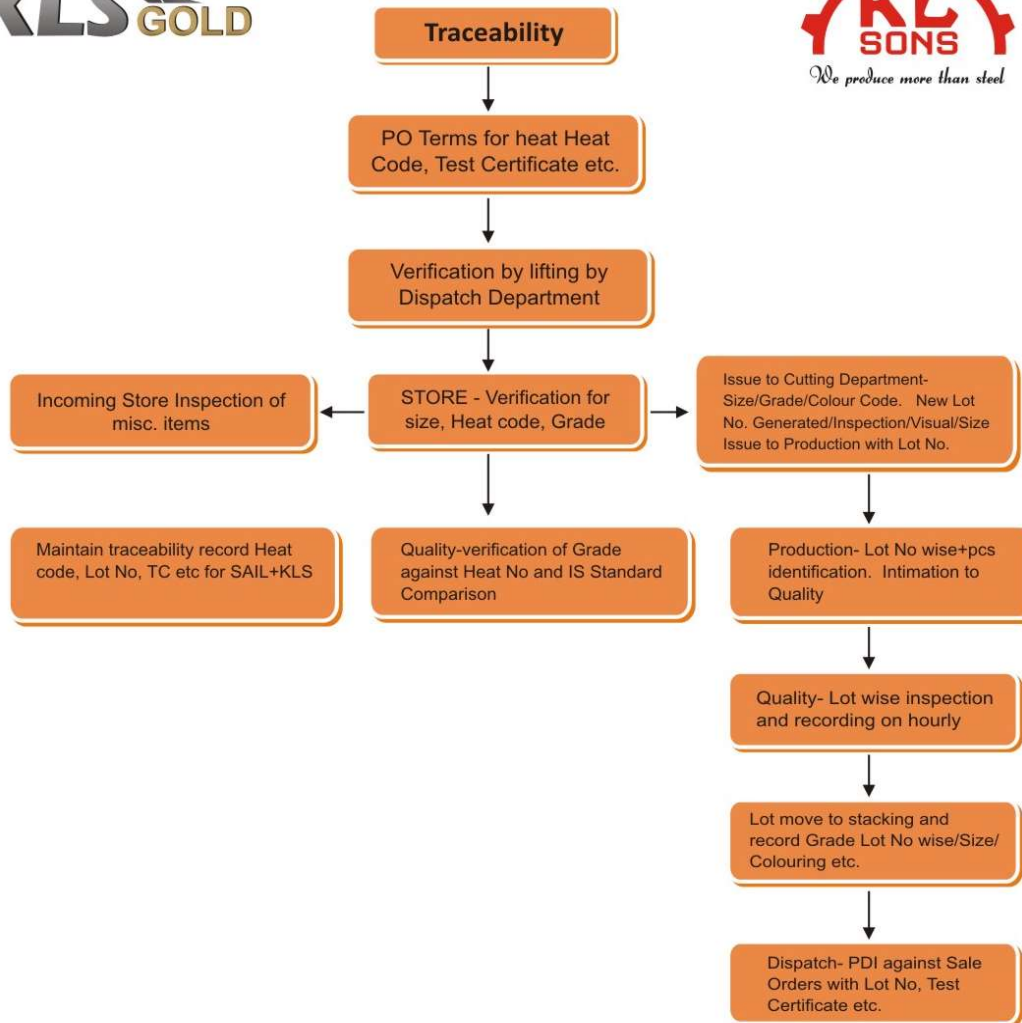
KLS GOLD

Traceability

SONS
We produce more than steel

PO Terms for heat Heat Code, Test Certificate etc.

Verification by lifting by Dispatch Department

Incoming Store Inspection of misc. items

STORE - Verification for size, Heat code, Grade

Issue to Cutting Department- Size/Grade/Colour Code. New Lot No. Generated/Inspection/Visual/Size Issue to Production with Lot No.

Maintain traceability record Heat code, Lot No, TC etc for SAIL+KLS

Quality-verification of Grade against Heat No and IS Standard Comparison

Production- Lot No wise+pcs identification. Intimation to Quality

Quality- Lot wise inspection and recording on hourly

Lot move to stacking and record Grade Lot No wise/Size/ Colouring etc.

Dispatch- PDI against Sale Orders with Lot No, Test Certificate etc.